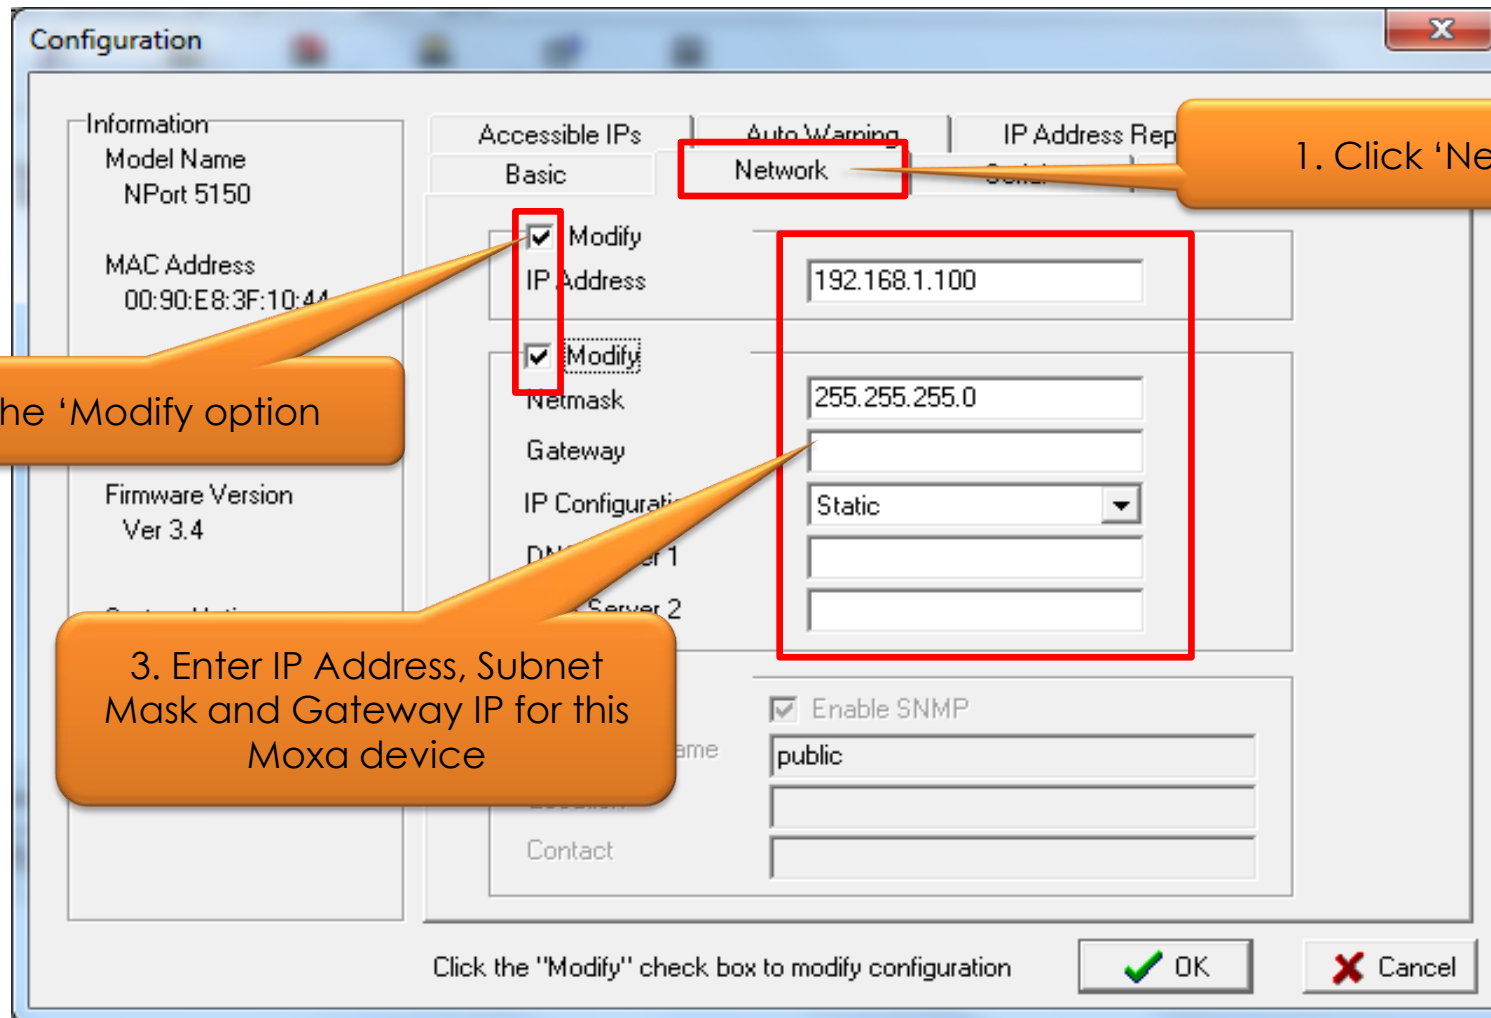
Configuration

Information
Model Name
NPort 5150

MAC Address
00:90:E8:3F:10:44

Firmware Version
Ver 3.4

Accessible IPs
Auto Warning
IP Address Rep
Basic
Network

1. Click 'Ne

Modify
IP Address
192.168.1.100

Modify
Netmask
255.255.255.0
Gateway
IP Configurati
Static
DN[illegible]er 1
Server 2

he 'Modify option

3. Enter IP Address, Subnet Mask and Gateway IP for this Moxa device

Enable SNMP
ame
public
Contact

Click the "Modify" check box to modify configuration
OK
Cancel